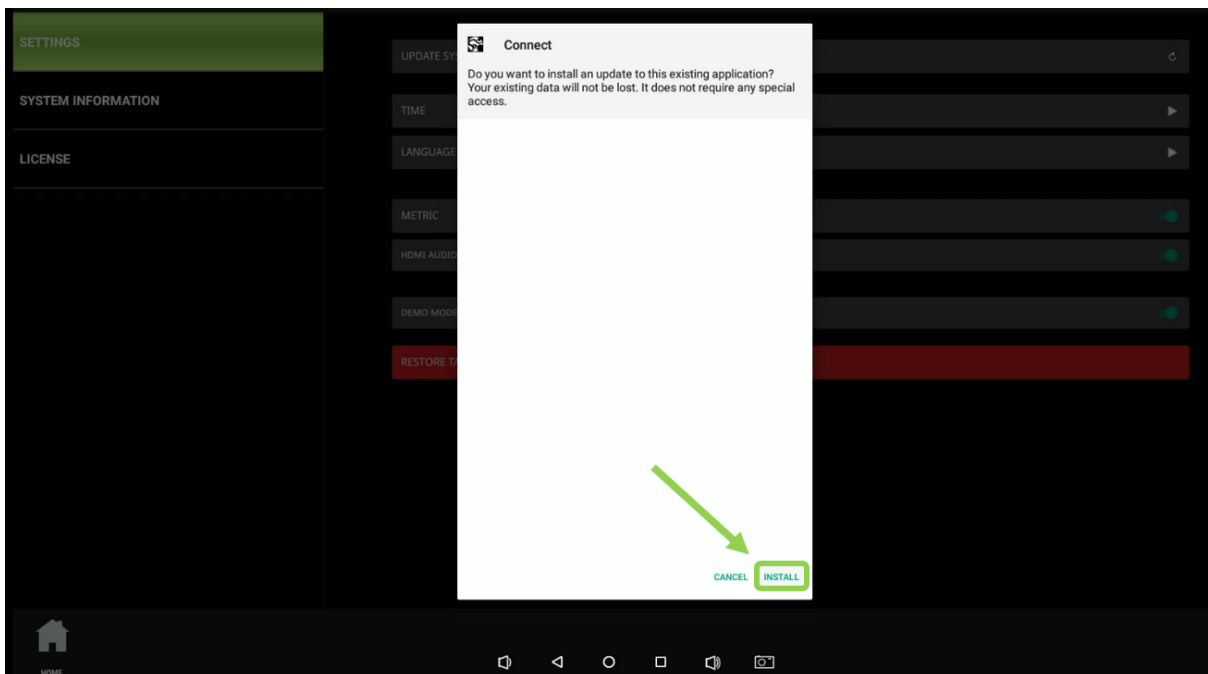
SETTINGS

SYSTEM INFORMATION

LICENSE

UPDATE SY

TIME

LANGUAGE

METRIC

HDMI AUDIO

DEMO MODE

RESTORE T

Connect

Do you want to install an update to this existing application? Your existing data will not be lost. It does not require any special access.

CANCEL INSTALL

HOME